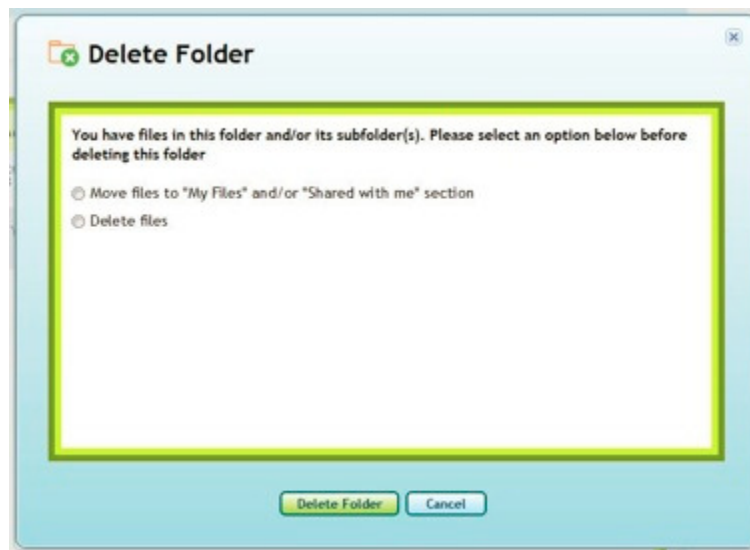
Delete Folder

You have files in this folder and/or its subfolder(s). Please select an option below before deleting this folder

Move files to "My Files" and/or "Shared with me" section

Delete files

Delete Folder
Cancel